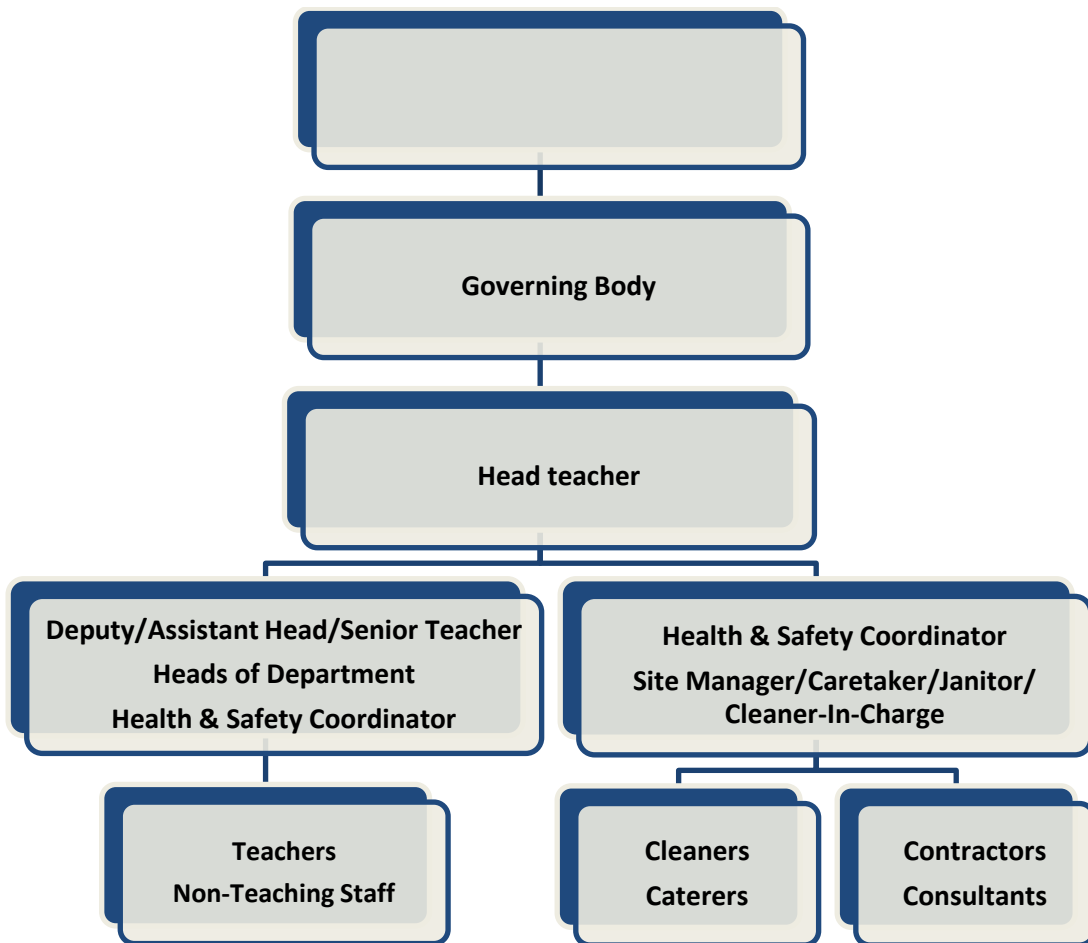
Governing Body

Head teacher

Deputy/Assistant Head/Senior Teacher
Heads of Department
Health & Safety Coordinator

Health & Safety Coordinator
Site Manager/Caretaker/Janitor/ Cleaner-In-Charge

Teachers
Non-Teaching Staff

Cleaners
Caterers

Contractors
Consultants